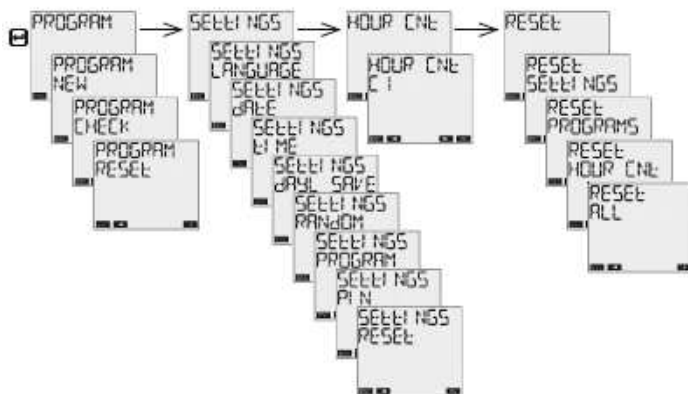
PROGRAM

PROGRAM NEW

PROGRAM CHECK

PROGRAM RESET

SETTINGS

SETTINGS LANGUAGE

SETTINGS DATE

SETTINGS TIME

SETTINGS DAYL SAVE

SETTINGS RANDOM

SETTINGS PROGRAM

SETTINGS PIN

SETTINGS RESET

HOUR CNT

HOUR CNT C1

RESET

RESET SETTINGS

RESET PROGRAMS

RESET HOUR CNT

RESET ALL